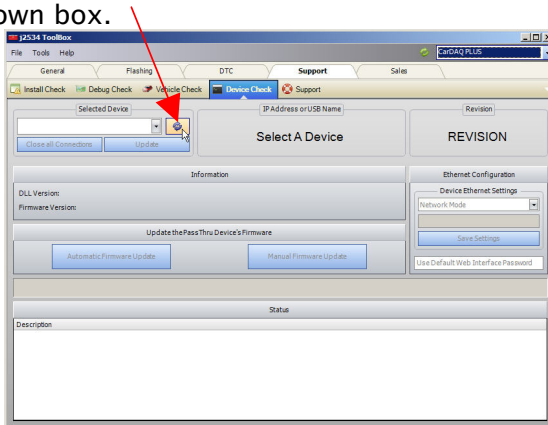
own box.

J2534 ToolBox

File Tools Help

CarDAQ PLUS

General | Flashing | DTC | Support | Sales

Install Check | Debug Check | Vehicle Check | Device Check | Support

Selected Device

Close all Connections | Update

IP Address or USB Name

Select A Device

Revision

REVISION

Information

DLL Version:

Firmware Version:

Ethernet Configuration

Device Ethernet Settings

Network Mode

Save Settings

Use Default Web Interface Password

Update the PassThru Device's Firmware

Automatic Firmware Update | Manual Firmware Update

Status

Description